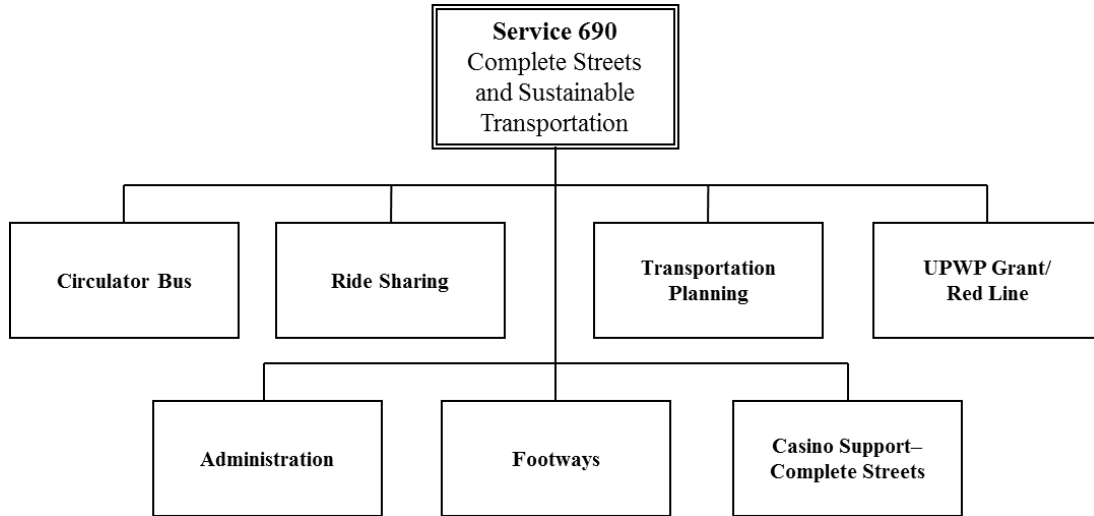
**Service 690**
Complete Streets and Sustainable Transportation

Circulator Bus

Ride Sharing

Transportation Planning

UPWP Grant/ Red Line

Administration

Footways

Casino Support– Complete Streets